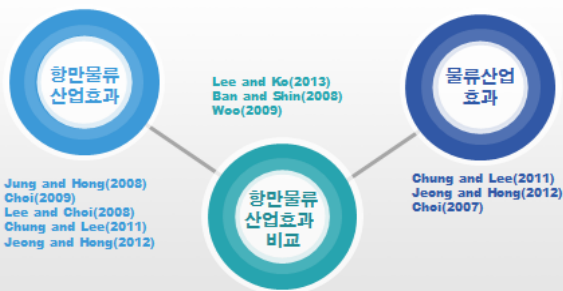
항만물류 산업효과

Lee and Ko(2013)
Ban and Shin(2008)
Woo(2009)

물류산업 효과

Jung and Hong(2008)
Choi(2009)
Lee and Choi(2008)
Chung and Lee(2011)
Jeong and Hong(2012)

항만물류 산업효과 비교

Chung and Lee(2011)
Jeong and Hong(2012)
Choi(2007)